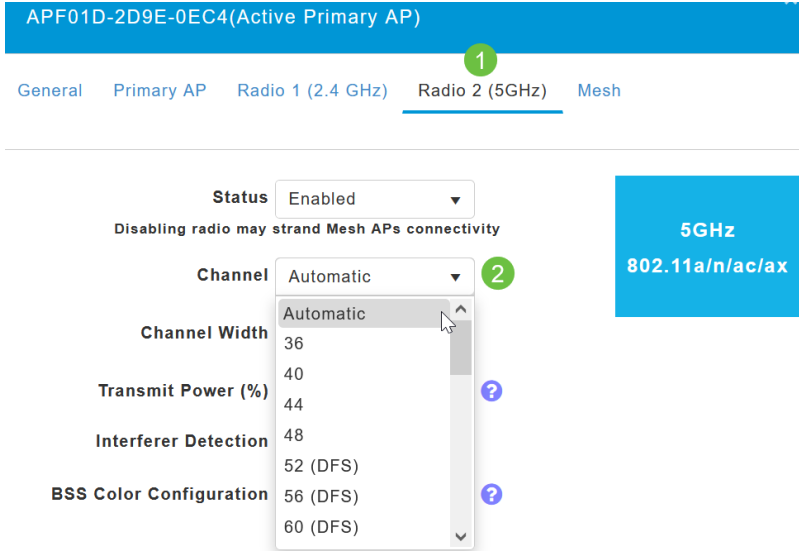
APF01D-2D9E-0EC4(Active Primary AP)

1

General Primary AP Radio 1 (2.4 GHz) Radio 2 (5GHz) Mesh

Status Enabled

Disabling radio may strand Mesh APs connectivity

Channel Automatic

2

Channel Width

Transmit Power (%)

Interferer Detection

BSS Color Configuration

Automatic
36
40
44
48
52 (DFS)
56 (DFS)
60 (DFS)

5GHz
802.11a/n/ac/ax